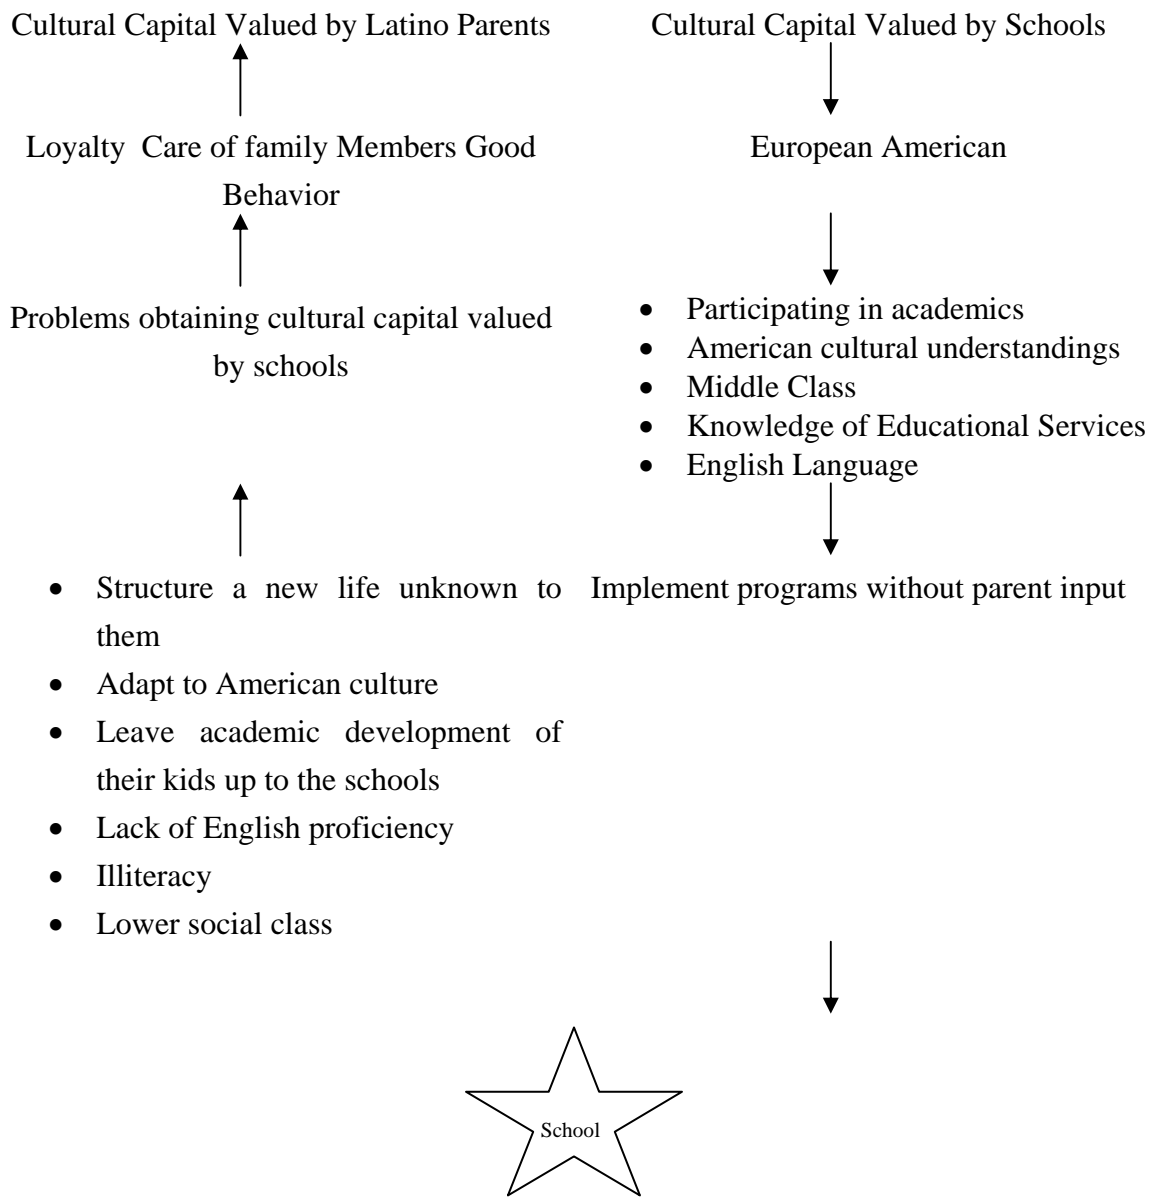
Cultural Capital Valued by Latino Parents

Loyalty Care of family Members Good Behavior

Problems obtaining cultural capital valued by schools

- Structure a new life unknown to them
- Adapt to American culture
- Leave academic development of their kids up to the schools
- Lack of English proficiency
- Illiteracy
- Lower social class

Cultural Capital Valued by Schools

European American

- Participating in academics
- American cultural understandings
- Middle Class
- Knowledge of Educational Services
- English Language

Implement programs without parent input

School